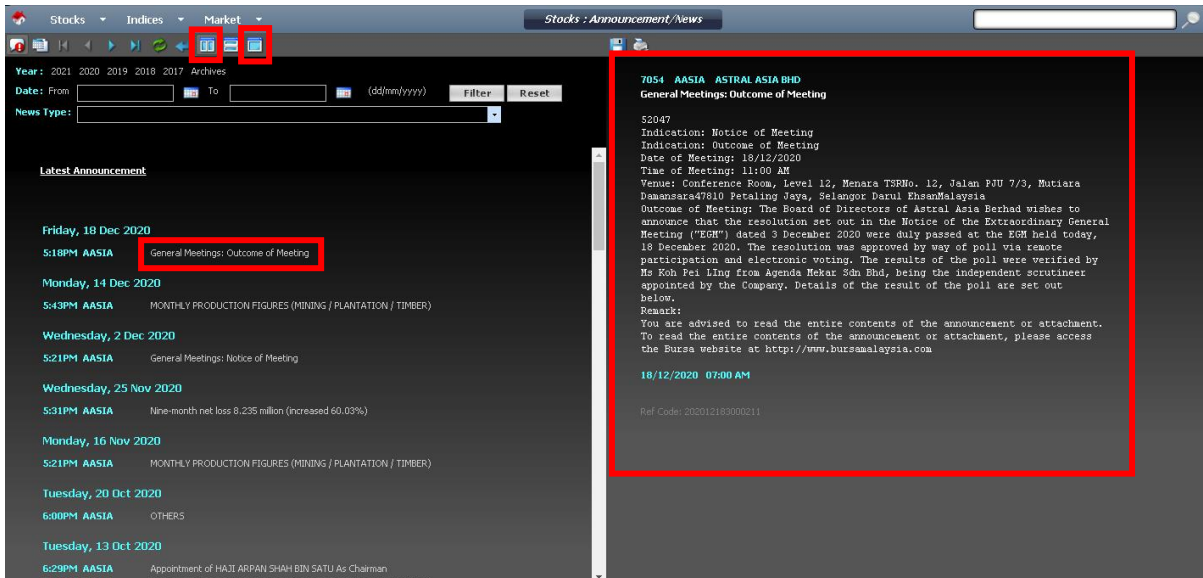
Stocks ▾ Indices ▾ Market ▾

Stocks : Announcement/News

Year: 2021 2020 2019 2018 2017 Archives
Date: From To (dd/mm/yyyy) Filter Reset
News Type:

Latest Announcement

Friday, 18 Dec 2020
5:18PM AASIA General Meetings: Outcome of Meeting

Monday, 14 Dec 2020
5:43PM AASIA MONTHLY PRODUCTION FIGURES (MINING / PLANTATION / TIMBER)

Wednesday, 2 Dec 2020
5:21PM AASIA General Meetings: Notice of Meeting

Wednesday, 25 Nov 2020
5:31PM AASIA Nine-month net loss 8.235 million (increased 60.03%)

Monday, 16 Nov 2020
5:21PM AASIA MONTHLY PRODUCTION FIGURES (MINING / PLANTATION / TIMBER)

Tuesday, 20 Oct 2020
6:00PM AASIA OTHERS

Tuesday, 13 Oct 2020
6:29PM AASIA Appointment of HAJI ARPAN SHAH BIN SATU As Chairman

7054 AASIA ASTRAL ASIA BHD
General Meetings: Outcome of Meeting

52047
Indication: Notice of Meeting
Indication: Outcome of Meeting
Date of Meeting: 18/12/2020
Time of Meeting: 11:00 AM
Venue: Conference Room, Level 12, Menara TSRNo. 12, Jalan PJU 7/3, Mutiara Damansara47810 Petaling Jaya, Selangor Darul EhsanMalaysia
Outcome of Meeting: The Board of Directors of Astral Asia Berhad wishes to announce that the resolution set out in the Notice of the Extraordinary General Meeting ("EGM") dated 3 December 2020 were duly passed at the EGM held today, 18 December 2020. The resolution was approved by way of poll via remote participation and electronic voting. The results of the poll were verified by Ms Koh Pei LIng from Agenda Mekar Sdn Bhd, being the independent scrutineer appointed by the Company. Details of the result of the poll are set out below.
Remark:
You are advised to read the entire contents of the announcement or attachment. To read the entire contents of the announcement or attachment, please access the Bursa website at http://www.bursamalaysia.com

18/12/2020 07:00 AM

Ref Code: 202012183000211